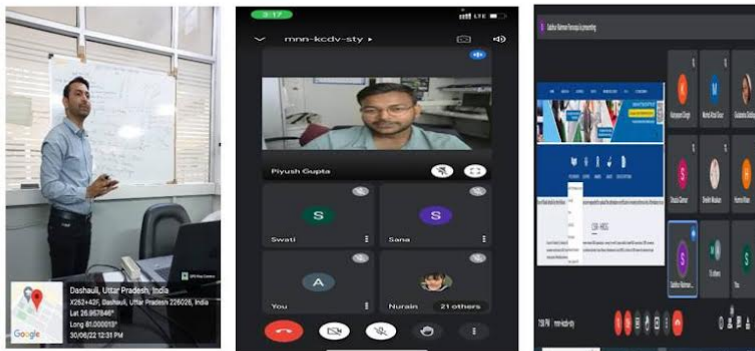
Dashauli, Uttar Pradesh, India
X252+42F, Dashauli, Uttar Pradesh 226026, India
Lat 26.957846°
Long 81.000013°
30/06/22 12:31 PM
Google

3:17
mnn-kcdv-sty
Piyush Gupta
S
Swati
S
Sana
A
You
Nurain
21 others

Sadhna Nirmani